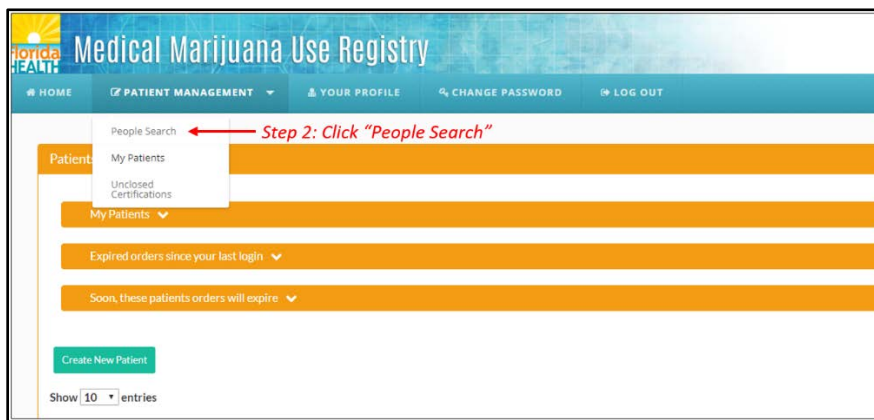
Florida HEALTH Medical Marijuana Use Registry

HOME PATIENT MANAGEMENT YOUR PROFILE CHANGE PASSWORD LOG OUT

People Search

Step 2: Click "People Search"

My Patients

Unclosed Certifications

Patients

My Patients

Expired orders since your last login

Soon, these patients orders will expire

Create New Patient

Show 10 entries